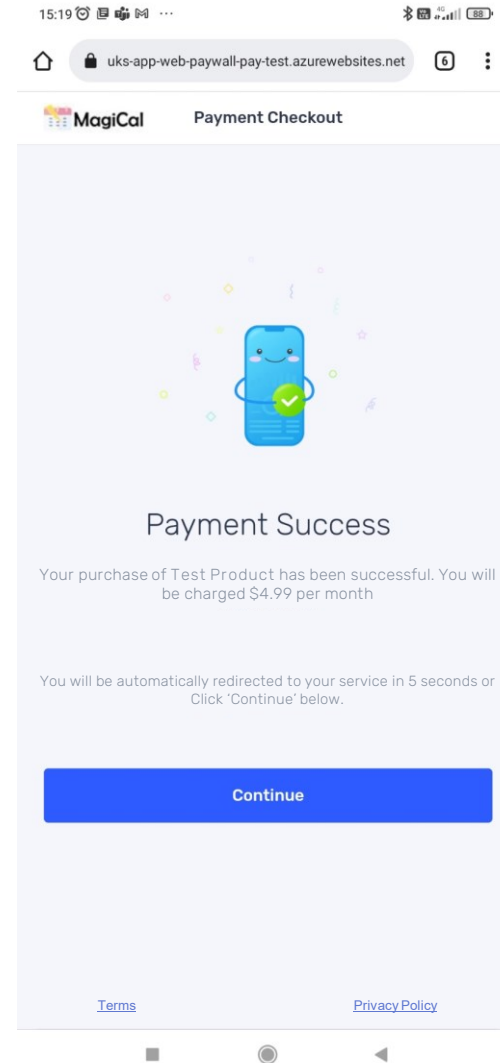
15:19 ···

4G 88

uks-app-web-paywall-pay-test.azurewebsites.net

6

MagiCal

Payment Checkout

Payment Success

Your purchase of Test Product has been successful. You will be charged $4.99 per month

You will be automatically redirected to your service in 5 seconds or Click 'Continue' below.

Continue

Terms

Privacy Policy